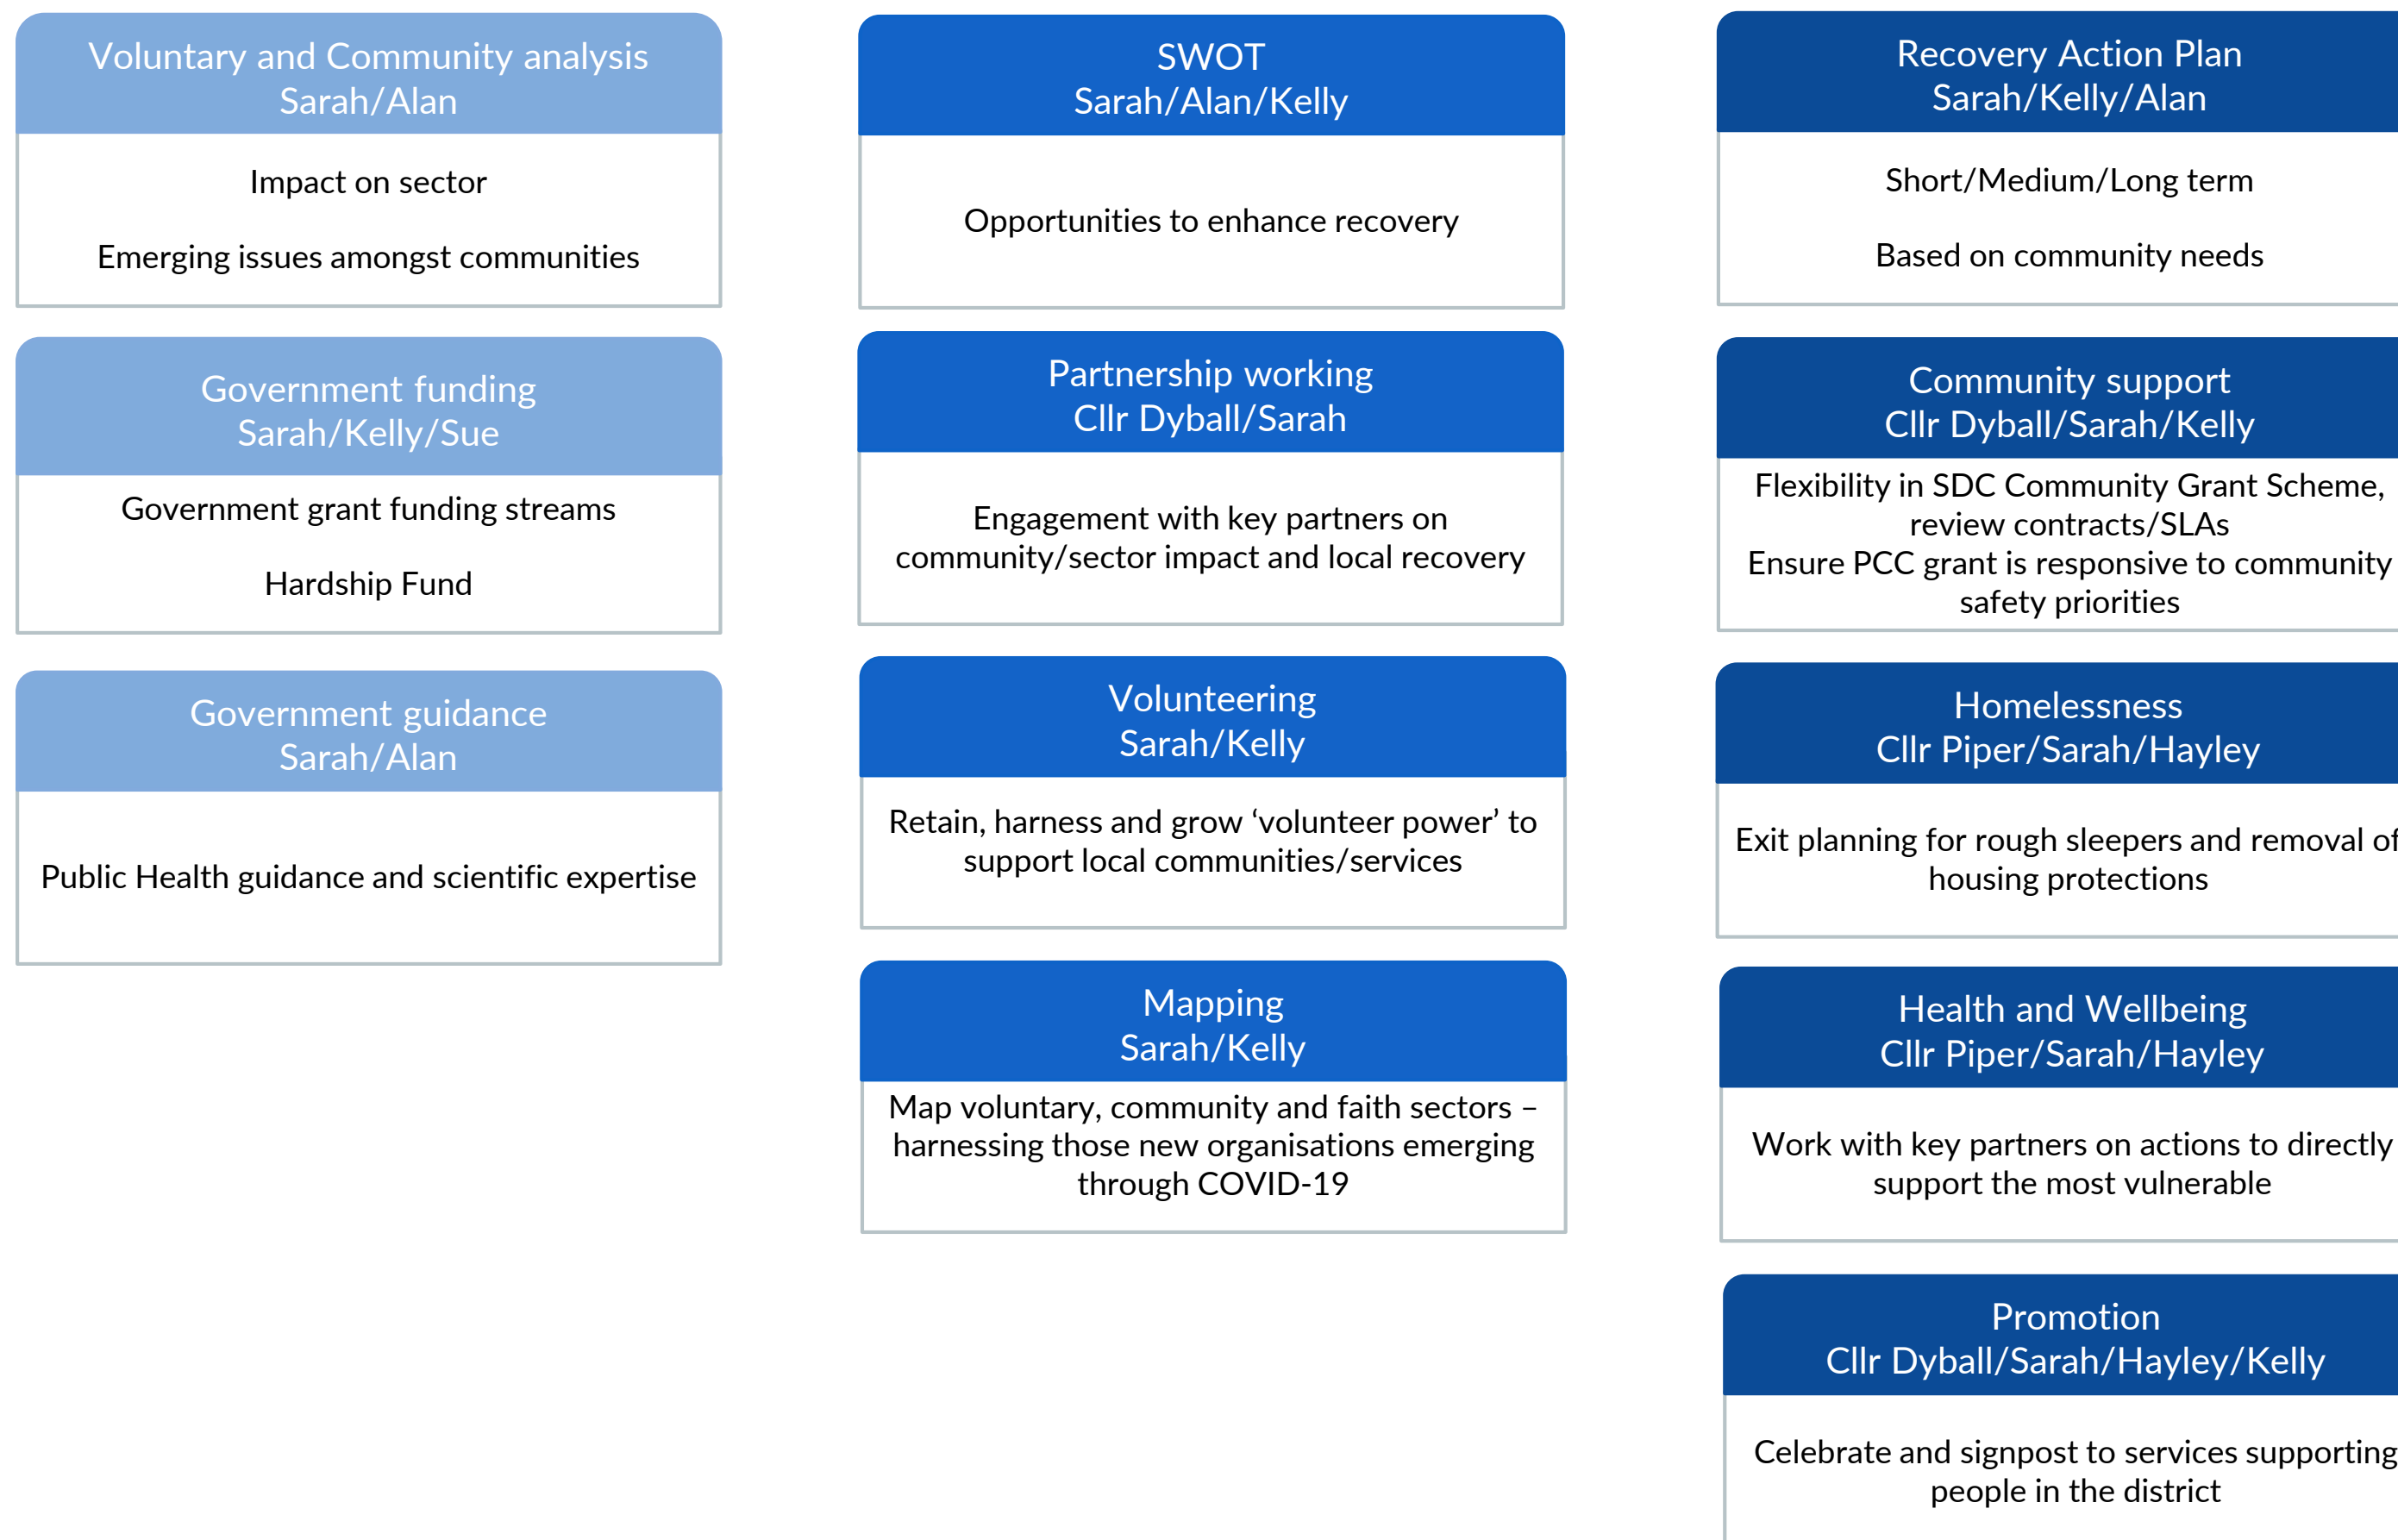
Voluntary and Community analysis
Sarah/Alan

Impact on sector

Emerging issues amongst communities

Government funding
Sarah/Kelly/Sue

Government grant funding streams

Hardship Fund

Government guidance
Sarah/Alan

Public Health guidance and scientific expertise

SWOT
Sarah/Alan/Kelly

Opportunities to enhance recovery

Partnership working
Cllr Dyball/Sarah

Engagement with key partners on community/sector impact and local recovery

Volunteering
Sarah/Kelly

Retain, harness and grow 'volunteer power' to support local communities/services

Mapping
Sarah/Kelly

Map voluntary, community and faith sectors – harnessing those new organisations emerging through COVID-19

Recovery Action Plan
Sarah/Kelly/Alan

Short/Medium/Long term

Based on community needs

Community support
Cllr Dyball/Sarah/Kelly

Flexibility in SDC Community Grant Scheme, review contracts/SLAs
Ensure PCC grant is responsive to community safety priorities

Homelessness
Cllr Piper/Sarah/Hayley

Exit planning for rough sleepers and removal of housing protections

Health and Wellbeing
Cllr Piper/Sarah/Hayley

Work with key partners on actions to directly support the most vulnerable

Promotion
Cllr Dyball/Sarah/Hayley/Kelly

Celebrate and signpost to services supporting people in the district